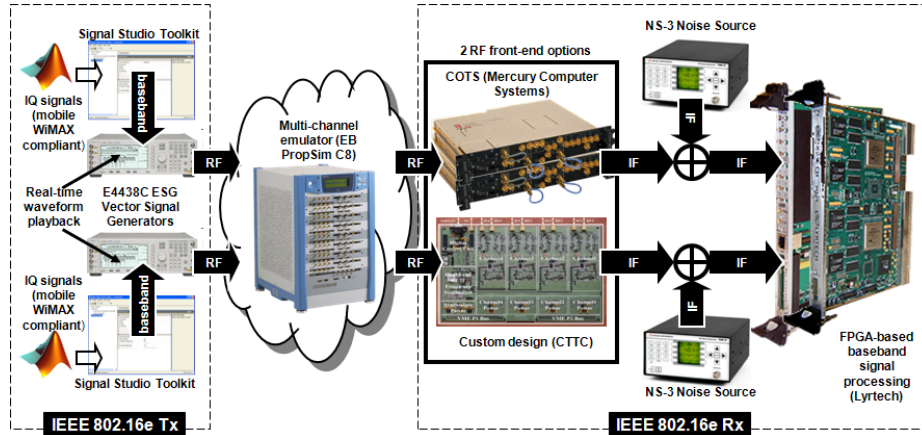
Signal Studio Toolkit

baseband

IQ signals (mobile WiMAX compliant)

RF

Real-time waveform playback

E4438C ESG Vector Signal Generators

RF

IQ signals (mobile WiMAX compliant)

baseband

Signal Studio Toolkit

IEEE 802.16e Tx

Multi-channel emulator (EB PropSim C8)

RF

RF

2 RF front-end options

COTS (Mercury Computer Systems)

Custom design (CTTC)

NS-3 Noise Source

IF

IF

IF

IF

IF

IF

NS-3 Noise Source

FPGA-based baseband signal processing (Lyrtech)

IEEE 802.16e Rx